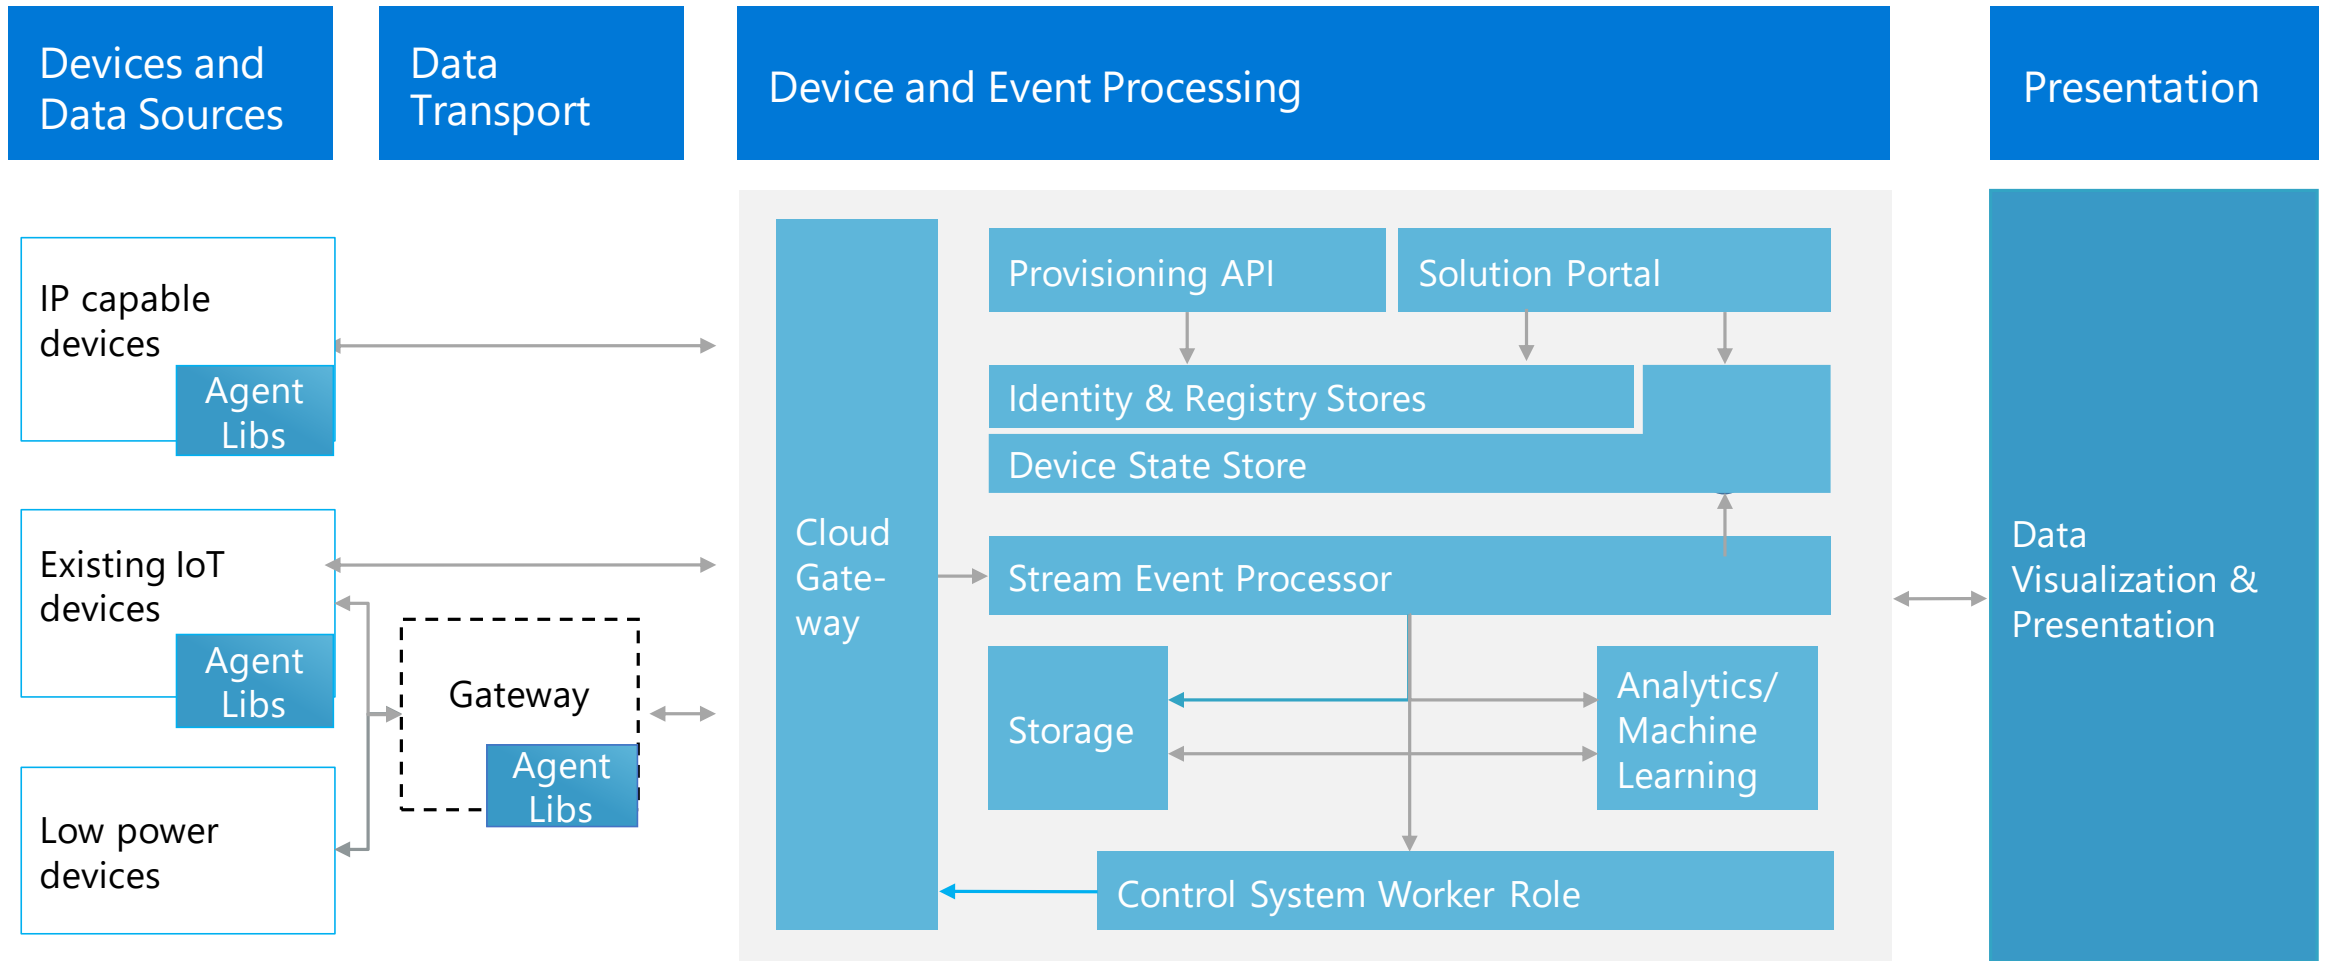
Devices and Data Sources

Data Transport

Device and Event Processing

Presentation

IP capable devices

Agent Libs

Existing IoT devices

Agent Libs

Low power devices

Gateway

Agent Libs

Cloud Gate-way

Provisioning API

Solution Portal

Identity & Registry Stores

Device State Store

Stream Event Processor

Storage

Analytics/ Machine Learning

Control System Worker Role

Data Visualization & Presentation